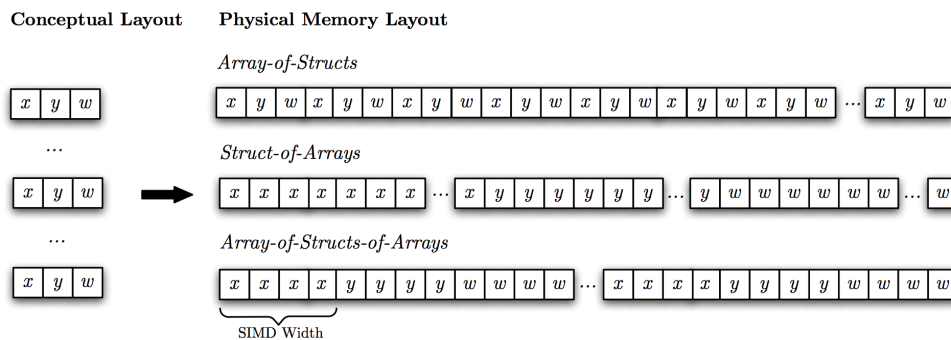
Conceptual Layout

$x$ $y$ $w$

...

$x$ $y$ $w$

...

$x$ $y$ $w$

Physical Memory Layout

*Array-of-Structs*

$x$ $y$ $w$ $x$ $y$ $w$ $x$ $y$ $w$ $x$ $y$ $w$ $x$ $y$ $w$ $x$ $y$ $w$ $x$ $y$ $w$ ... $x$ $y$ $w$

*Struct-of-Arrays*

$x$ $x$ $x$ $x$ $x$ $x$ $x$ ... $x$ $y$ $y$ $y$ $y$ $y$ $y$ ... $y$ $w$ $w$ $w$ $w$ $w$ $w$ ... $w$

*Array-of-Structs-of-Arrays*

$x$ $x$ $x$ $x$ $y$ $y$ $y$ $y$ $w$ $w$ $w$ $w$ ... $x$ $x$ $x$ $x$ $y$ $y$ $y$ $y$ $w$ $w$ $w$ $w$

SIMD Width